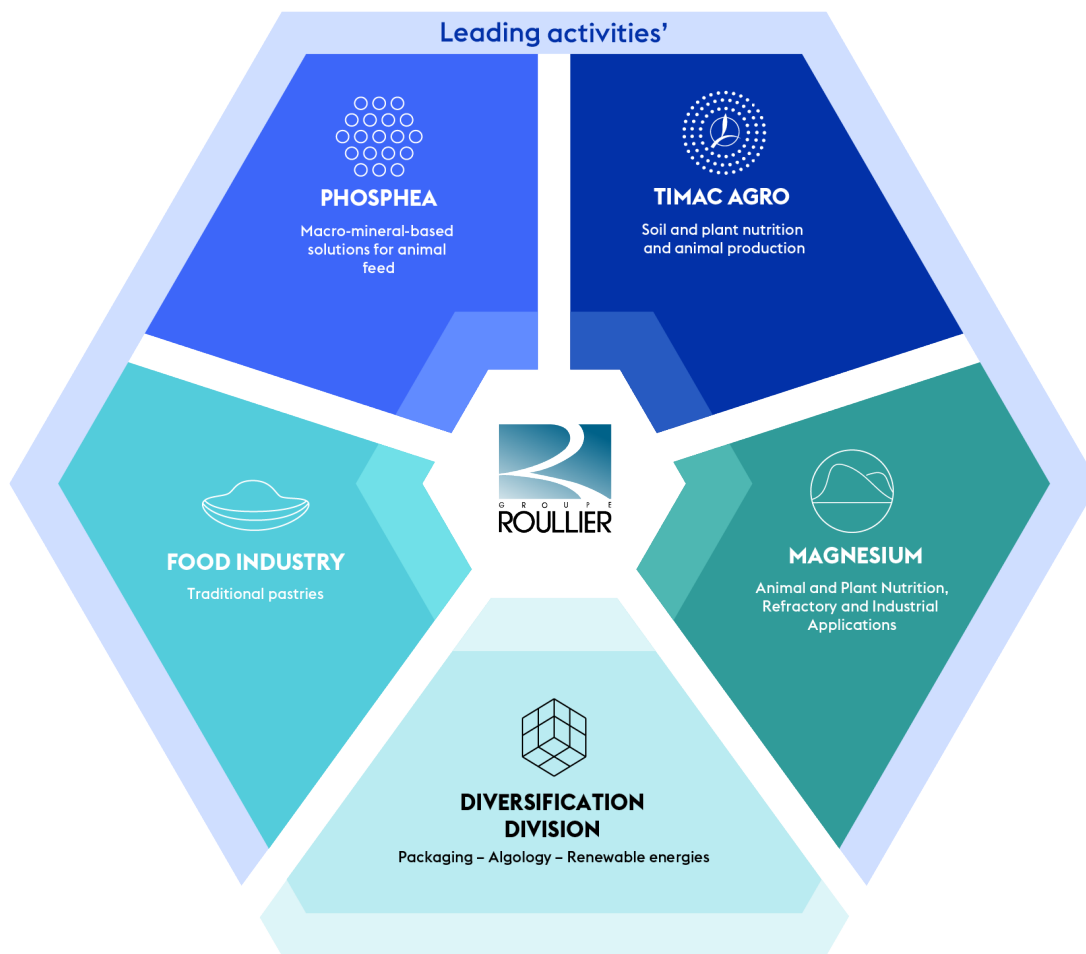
Leading activities'

PHOSPHEA

Macro-mineral-based solutions for animal feed

TIMAC AGRO

Soil and plant nutrition and animal production

GROUPE ROULLIER

FOOD INDUSTRY

Traditional pastries

MAGNESIUM

Animal and Plant Nutrition, Refractory and Industrial Applications

DIVERSIFICATION DIVISION

Packaging – Algology – Renewable energies